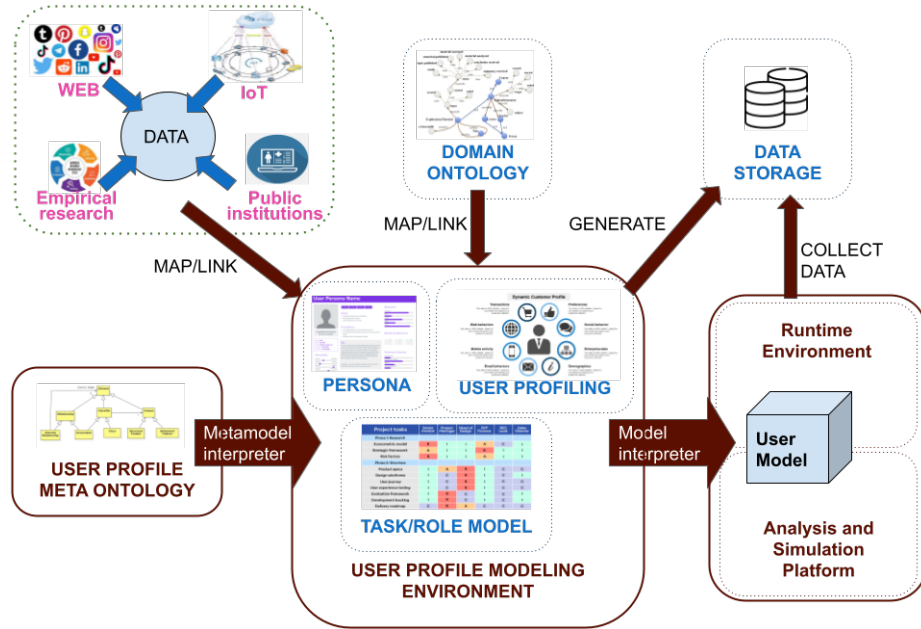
WEB

IoT

DATA

Empirical research

Public institutions

MAP/LINK

DOMAIN ONTOLOGY

MAP/LINK

GENERATE

DATA STORAGE

COLLECT DATA

User Persona Name

PERSONA

Dynamic Customer Profile

USER PROFILING

Runtime Environment

USER PROFILE META ONTOLOGY

Metamodel interpreter

TASK/ROLE MODEL

Model interpreter

User Model

Analysis and Simulation Platform

USER PROFILE MODELING ENVIRONMENT